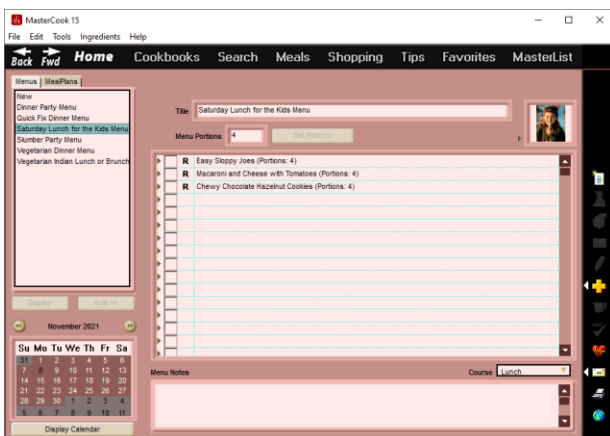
MasterCook 15

File Edit Tools Ingredients Help

Back Fwd Home Cookbooks Search Meals Shopping Tips Favorites MasterList

Menus MealPlans

New
Dinner Party Menu
Quick Fix Dinner Menu
Saturday Lunch for the Kids Menu
Slumber Party Menu
Vegetarian Dinner Menu
Vegetarian Indian Lunch or Brunch

Display Add >>

November 2021

| Su | Mo | Tu | We | Th | Fr | Sa |
|---|---|---|---|---|---|---|
| 31 | 1 | 2 | 3 | 4 | 5 | 6 |
| 7 | 8 | 9 | 10 | 11 | 12 | 13 |
| 14 | 15 | 16 | 17 | 18 | 19 | 20 |
| 21 | 22 | 23 | 24 | 25 | 26 | 27 |
| 28 | 29 | 30 | 1 | 2 | 3 | 4 |
| 5 | 6 | 7 | 8 | 9 | 10 | 11 |

Display Calendar

Title Saturday Lunch for the Kids Menu

Menu Portions 4 Set Amount

R Easy Sloppy Joes (Portions: 4)
R Macaroni and Cheese with Tomatoes (Portions: 4)
R Chewy Chocolate Hazelnut Cookies (Portions: 4)

Menu Notes

Course Lunch